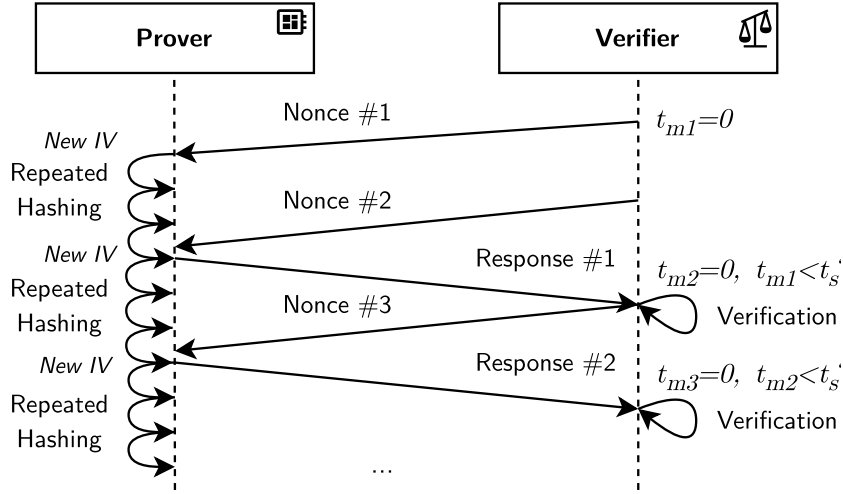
Prover

Verifier

Nonce #1

$t_{m1}=0$

New IV

Repeated Hashing

Nonce #2

New IV

Response #1

$t_{m2}=0,\ t_{m1}<t_s$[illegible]

Repeated Hashing

Nonce #3

Verification

New IV

Response #2

$t_{m3}=0,\ t_{m2}<t_s$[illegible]

Repeated Hashing

Verification

...